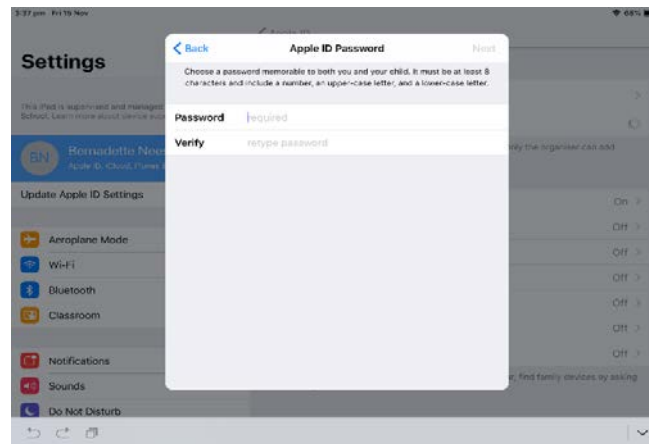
3:37 pm Fri 15 Nov

68%

< Apple ID

Settings

This iPad is supervised and managed by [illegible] School. Learn more about device supervision...

BN Bernadette Nees
Apple ID, iCloud, iTunes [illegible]

Update Apple ID Settings

Aeroplane Mode

Wi-Fi

Bluetooth

Classroom

Notifications

Sounds

Do Not Disturb

< Back

Apple ID Password

Next

Choose a password memorable to both you and your child. It must be at least 8 characters and include a number, an upper-case letter, and a lower-case letter.

| Password | required |
|---|---|
| Verify | retype password |

nly the organiser can add

On >

Off >

Off >

Off >

Off >

Off >

Off >

r, find family devices by asking